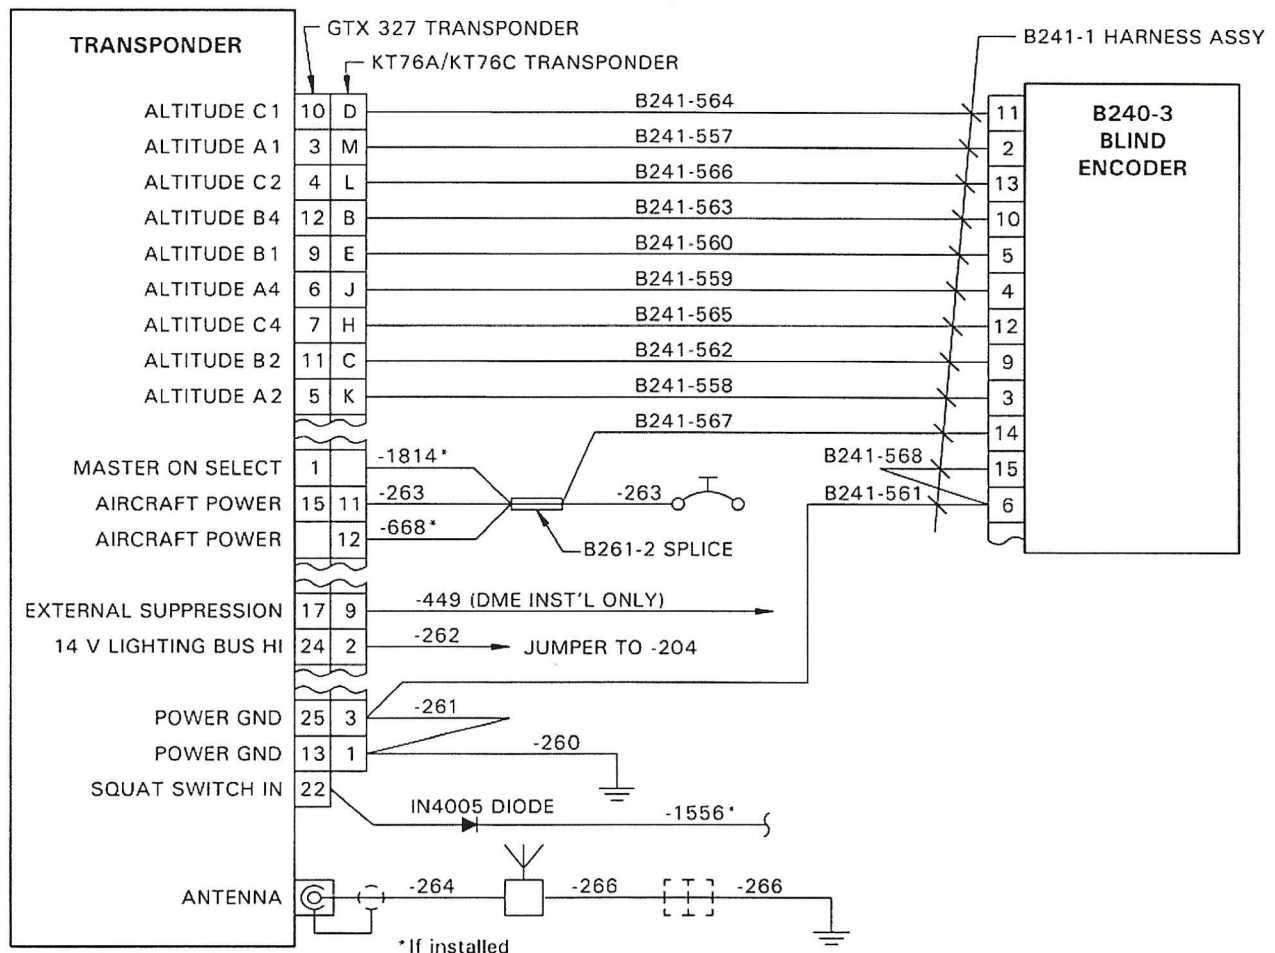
TRANSPONDER

GTX 327 TRANSPONDER

KT76A/KT76C TRANSPONDER

B241-1 HARNESS ASSY

B240-3 BLIND ENCODER

| | GTX 327 | KT76A/KT76C | Wire | Encoder |
|---|---|---|---|---|
| ALTITUDE C1 | 10 | D | B241-564 | 11 |
| ALTITUDE A1 | 3 | M | B241-557 | 2 |
| ALTITUDE C2 | 4 | L | B241-566 | 13 |
| ALTITUDE B4 | 12 | B | B241-563 | 10 |
| ALTITUDE B1 | 9 | E | B241-560 | 5 |
| ALTITUDE A4 | 6 | J | B241-559 | 4 |
| ALTITUDE C4 | 7 | H | B241-565 | 12 |
| ALTITUDE B2 | 11 | C | B241-562 | 9 |
| ALTITUDE A2 | 5 | K | B241-558 | 3 |

B241-567 14

B241-568 15

B241-561 6

MASTER ON SELECT 1 -1814*

AIRCRAFT POWER 15 11 -263

AIRCRAFT POWER 12 -668*

-263

B261-2 SPLICE

EXTERNAL SUPPRESSION 17 9 -449 (DME INST'L ONLY)

14 V LIGHTING BUS HI 24 2 -262 JUMPER TO -204

POWER GND 25 3 -261

POWER GND 13 1 -260

SQUAT SWITCH IN 22

IN4005 DIODE -1556*

ANTENNA -264 -266 -266

*If installed